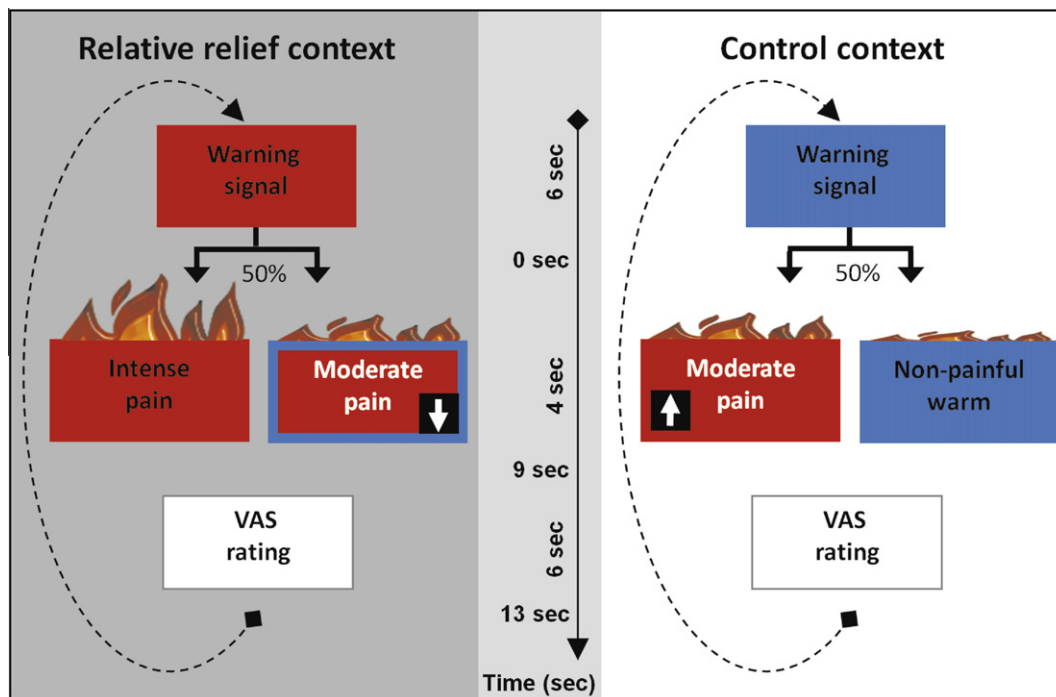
Relative relief context

Warning signal

50%

Intense pain

Moderate pain

VAS rating

6 sec

0 sec

4 sec

9 sec

6 sec

13 sec

Time (sec)

Control context

Warning signal

50%

Moderate pain

Non-painful warm

VAS rating